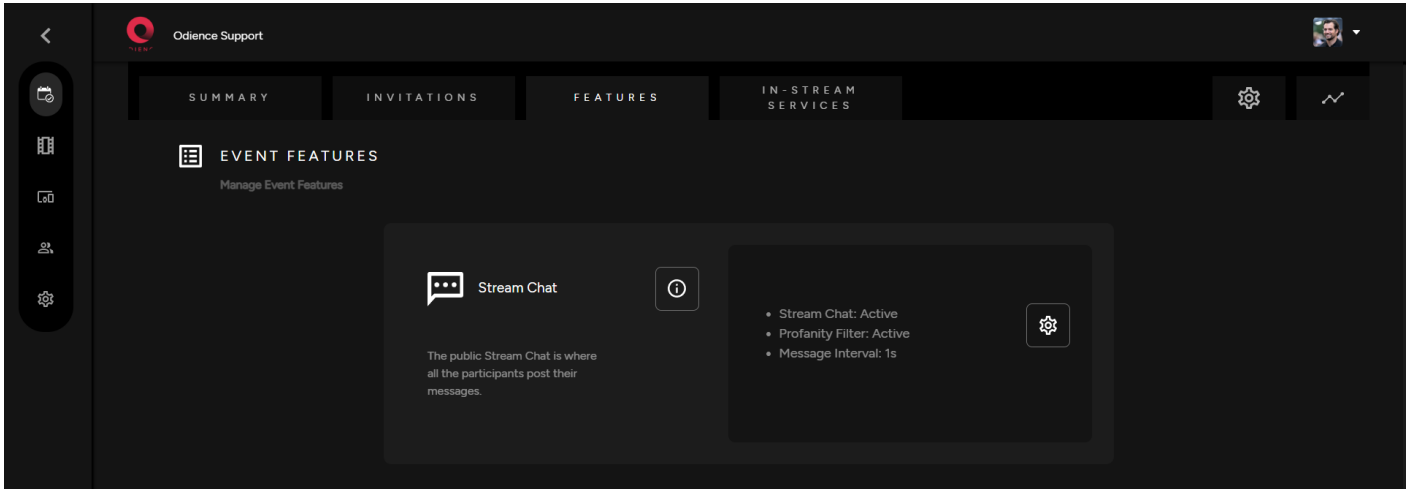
Odience Support

SUMMARY

INVITATIONS

FEATURES

IN-STREAM SERVICES

EVENT FEATURES

Manage Event Features

Stream Chat

The public Stream Chat is where all the participants post their messages.

- Stream Chat: Active
- Profanity Filter: Active
- Message Interval: 1s